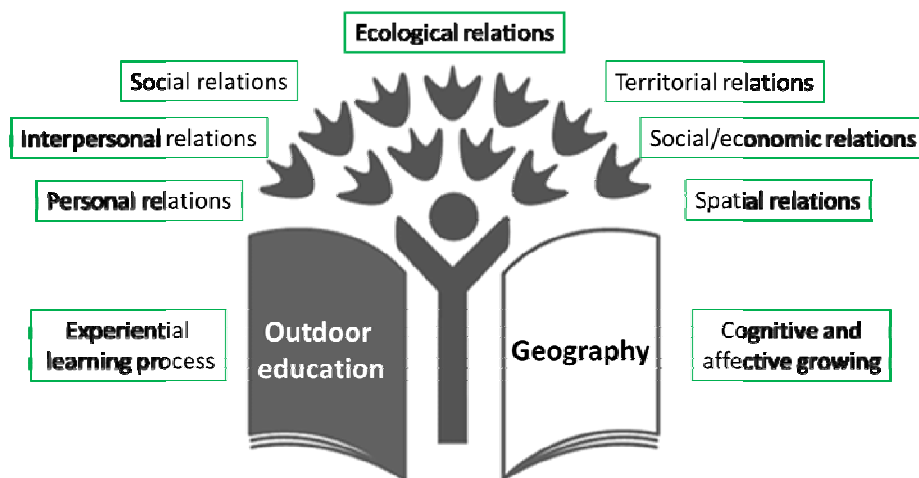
Ecological relations

Social relations

Territorial relations

Interpersonal relations

Social/economic relations

Personal relations

Spatial relations

Experiential learning process

Outdoor education

Geography

Cognitive and affective growing